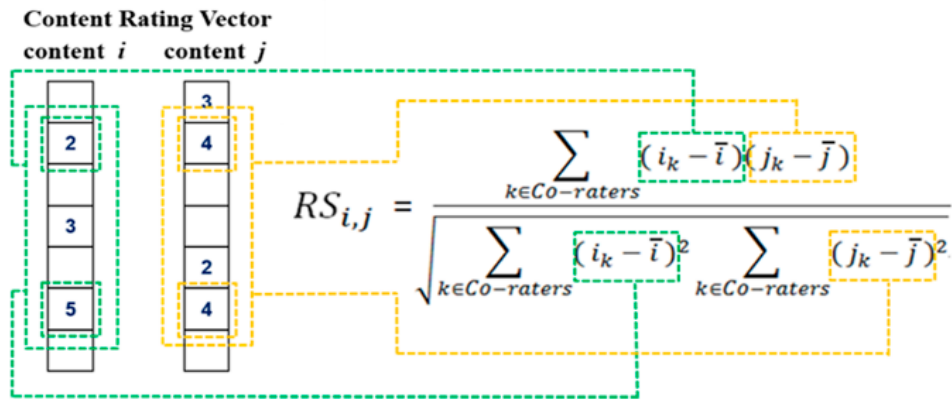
Content Rating Vector
content $i$ content $j$

2
3
5

3
4
2
4

$RS_{i,j} = \frac{\sum_{k \in Co-raters} (i_k - \bar{i})(j_k - \bar{j})}{\sqrt{\sum_{k \in Co-raters} (i_k - \bar{i})^2 \sum_{k \in Co-raters} (j_k - \bar{j})^2}}$